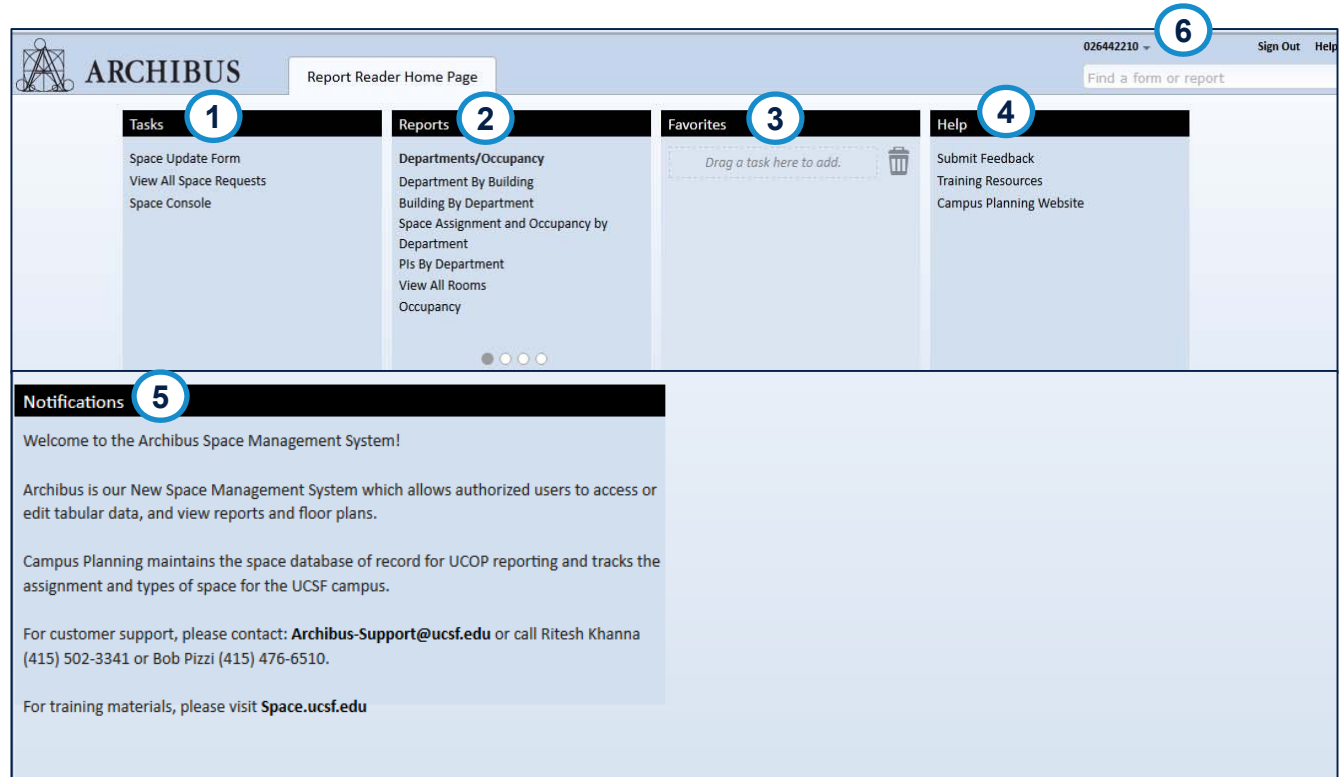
ARCHIBUS

Report Reader Home Page

026442210

6

Sign Out Help

Find a form or report

Tasks 1

Space Update Form
View All Space Requests
Space Console

Reports 2

Departments/Occupancy
Department By Building
Building By Department
Space Assignment and Occupancy by Department
PIs By Department
View All Rooms
Occupancy

Favorites 3

Drag a task here to add.

Help 4

Submit Feedback
Training Resources
Campus Planning Website

Notifications 5

Welcome to the Archibus Space Management System!

Archibus is our New Space Management System which allows authorized users to access or edit tabular data, and view reports and floor plans.

Campus Planning maintains the space database of record for UCOP reporting and tracks the assignment and types of space for the UCSF campus.

For customer support, please contact: **Archibus-Support@ucsf.edu** or call Ritesh Khanna (415) 502-3341 or Bob Pizzi (415) 476-6510.

For training materials, please visit **Space.ucsf.edu**